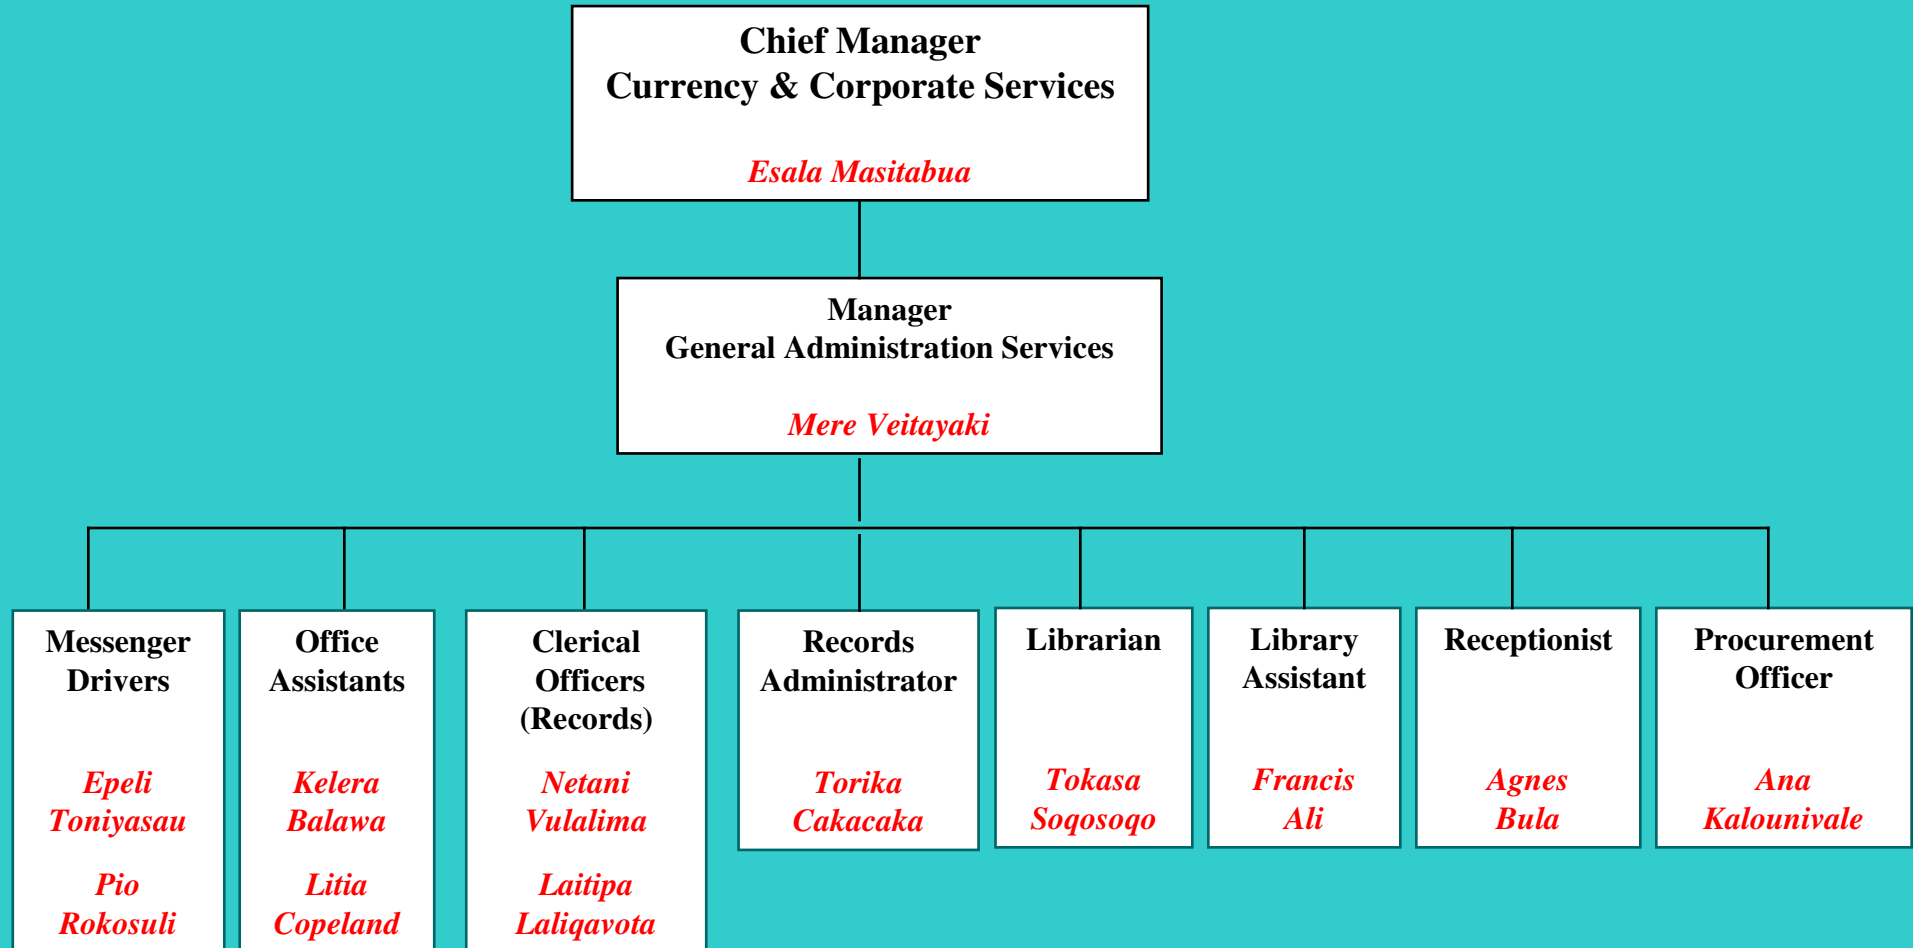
Chief Manager
Currency & Corporate Services

Esala Masitabua

Manager
General Administration Services

Mere Veitayaki

Messenger Drivers

Epeli Toniyasau

Pio Rokosuli

Office Assistants

Kelera Balawa

Litia Copeland

Clerical Officers (Records)

Netani Vulalima

Laitipa Laliqavota

Records Administrator

Torika Cakacaka

Librarian

Tokasa Soqosoqo

Library Assistant

Francis Ali

Receptionist

Agnes Bula

Procurement Officer

Ana Kalounivale